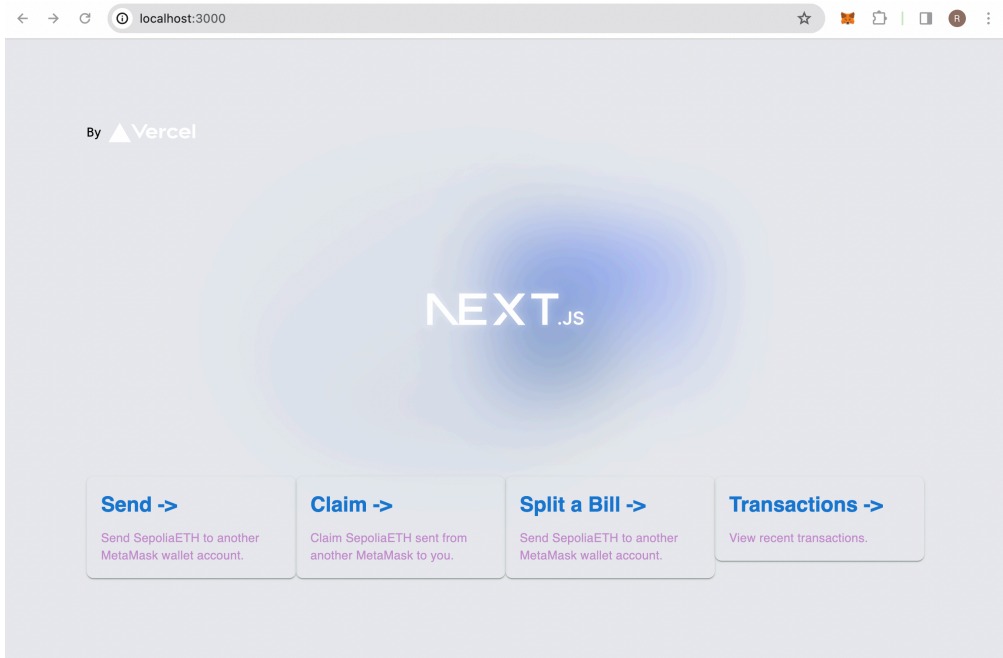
localhost:3000

R

By Vercel

NEXT.JS

Send ->

Send SepoliaETH to another MetaMask wallet account.

Claim ->

Claim SepoliaETH sent from another MetaMask to you.

Split a Bill ->

Send SepoliaETH to another MetaMask wallet account.

Transactions ->

View recent transactions.